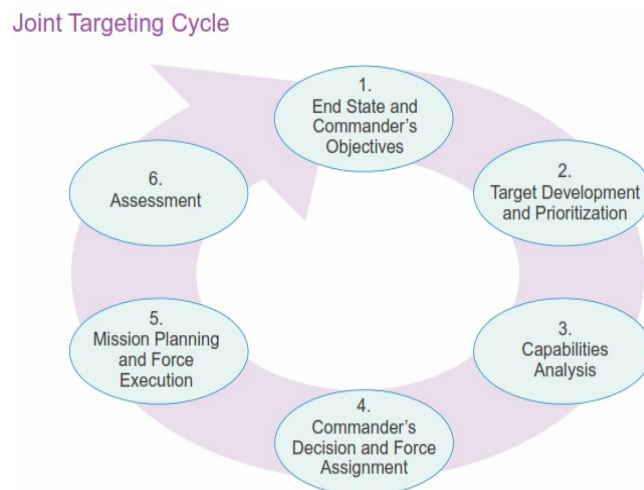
Joint Targeting Cycle

1.
End State and Commander's Objectives

2.
Target Development and Prioritization

3.
Capabilities Analysis

4.
Commander's Decision and Force Assignment

5.
Mission Planning and Force Execution

6.
Assessment